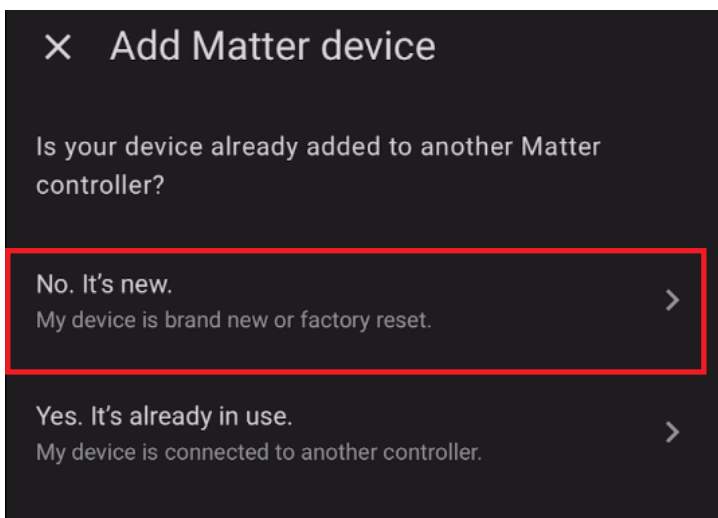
✕ Add Matter device

Is your device already added to another Matter controller?

No. It’s new.
My device is brand new or factory reset.

Yes. It’s already in use.
My device is connected to another controller.